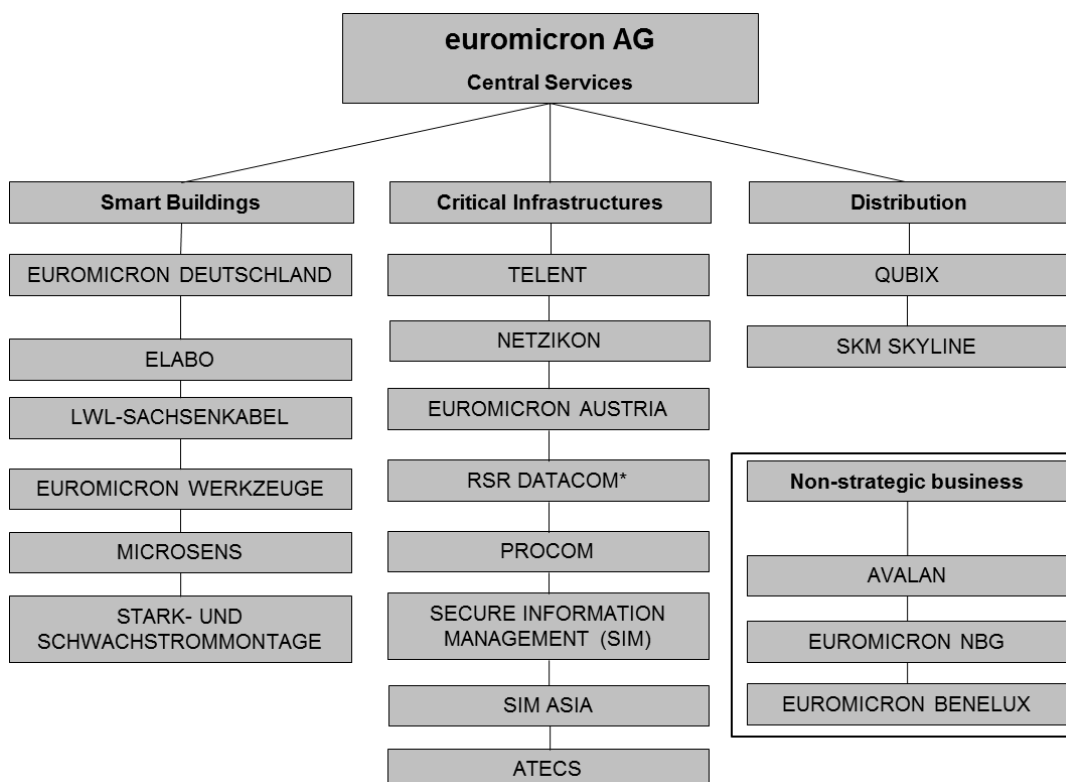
euromicron AG
Central Services

Smart Buildings

EUROMICRON DEUTSCHLAND

ELABO

LWL-SACHSENKABEL

EUROMICRON WERKZEUGE

MICROSENS

STARK- UND SCHWACHSTROMMONTAGE

Critical Infrastructures

TELENT

NETZIKON

EUROMICRON AUSTRIA

RSR DATACOM*

PROCOM

SECURE INFORMATION MANAGEMENT (SIM)

SIM ASIA

ATECS

Distribution

QUBIX

SKM SKYLINE

Non-strategic business

AVALAN

EUROMICRON NBG

EUROMICRON BENELUX